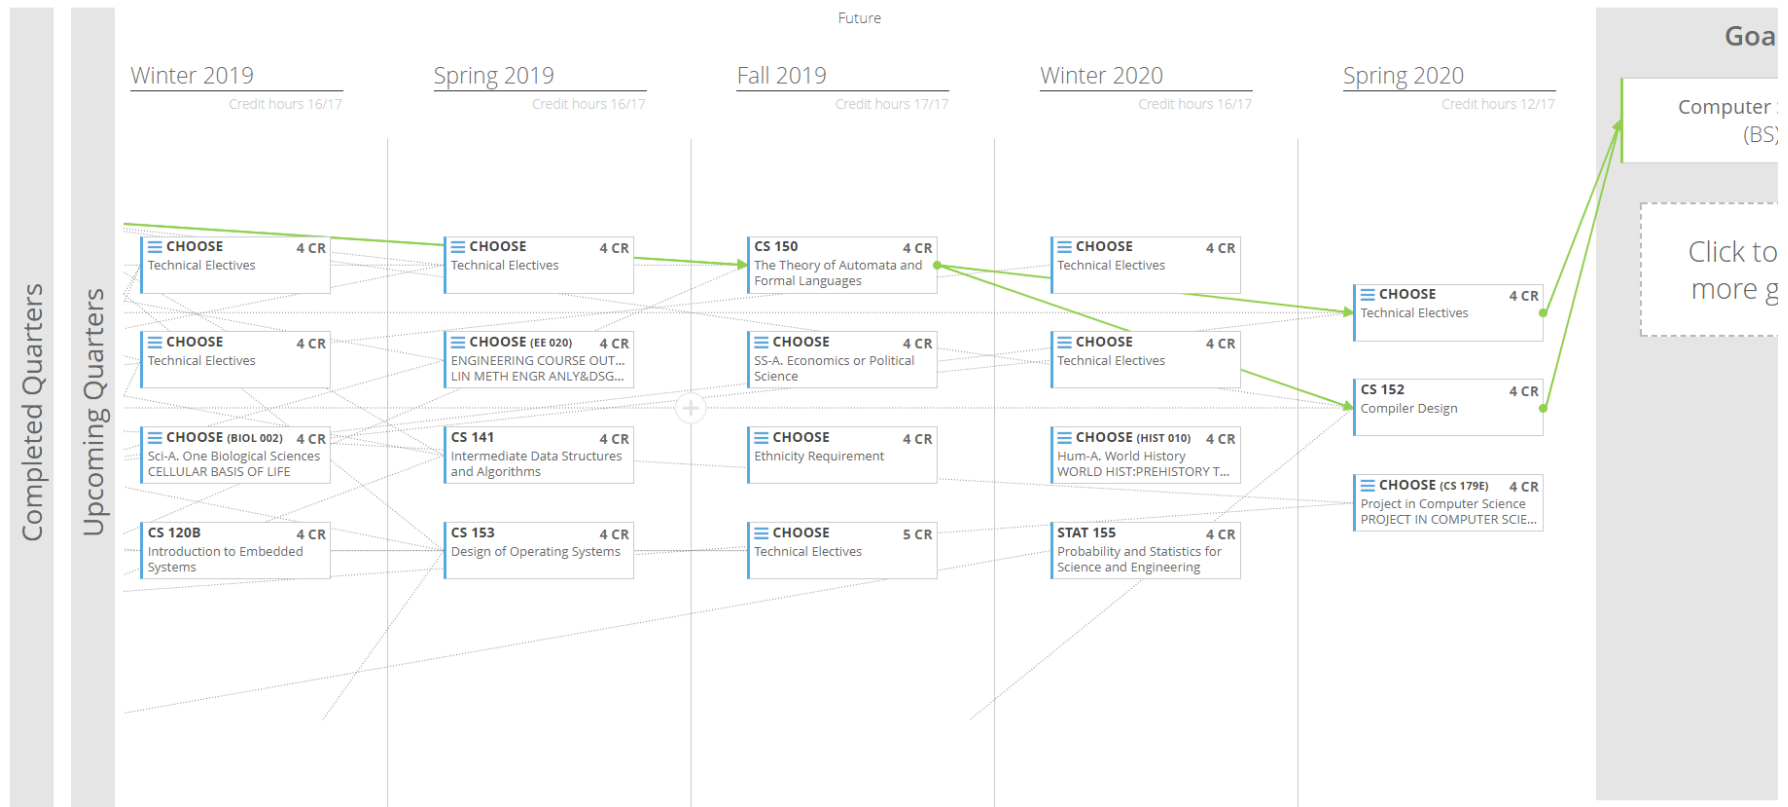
Completed Quarters

Upcoming Quarters

Future

Winter 2019
Credit hours 16/17

CHOOSE 4 CR
Technical Electives

CHOOSE 4 CR
Technical Electives

CHOOSE (BIOL 002) 4 CR
Sci-A. One Biological Sciences
CELLULAR BASIS OF LIFE

CS 120B 4 CR
Introduction to Embedded Systems

Spring 2019
Credit hours 16/17

CHOOSE 4 CR
Technical Electives

CHOOSE (EE 020) 4 CR
ENGINEERING COURSE OUT...
LIN METH ENGR ANLY&DSG...

CS 141 4 CR
Intermediate Data Structures and Algorithms

CS 153 4 CR
Design of Operating Systems

Fall 2019
Credit hours 17/17

CS 150 4 CR
The Theory of Automata and Formal Languages

CHOOSE 4 CR
SS-A. Economics or Political Science

CHOOSE 4 CR
Ethnicity Requirement

CHOOSE 5 CR
Technical Electives

Winter 2020
Credit hours 16/17

CHOOSE 4 CR
Technical Electives

CHOOSE 4 CR
Technical Electives

CHOOSE (HIST 010) 4 CR
Hum-A. World History
WORLD HIST:PREHISTORY T...

STAT 155 4 CR
Probability and Statistics for Science and Engineering

Spring 2020
Credit hours 12/17

CHOOSE 4 CR
Technical Electives

CS 152 4 CR
Compiler Design

CHOOSE (CS 179E) 4 CR
Project in Computer Science
PROJECT IN COMPUTER SCIE...

Goa

Computer
(BS)

Click to
more g